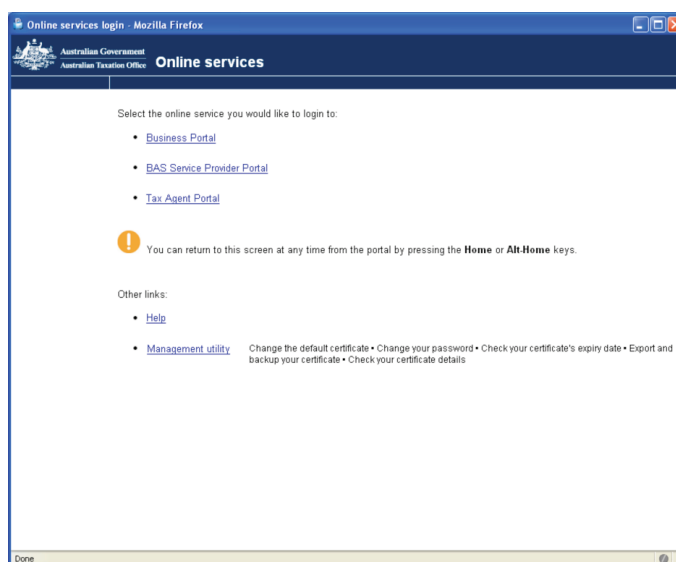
Online services login - Mozilla Firefox

Australian Government
Australian Taxation Office
Online services

Select the online service you would like to login to:

• Business Portal

• BAS Service Provider Portal

• Tax Agent Portal

You can return to this screen at any time from the portal by pressing the **Home** or **Alt-Home** keys.

Other links:

• Help

• Management utility Change the default certificate • Change your password • Check your certificate's expiry date • Export and backup your certificate • Check your certificate details

Done